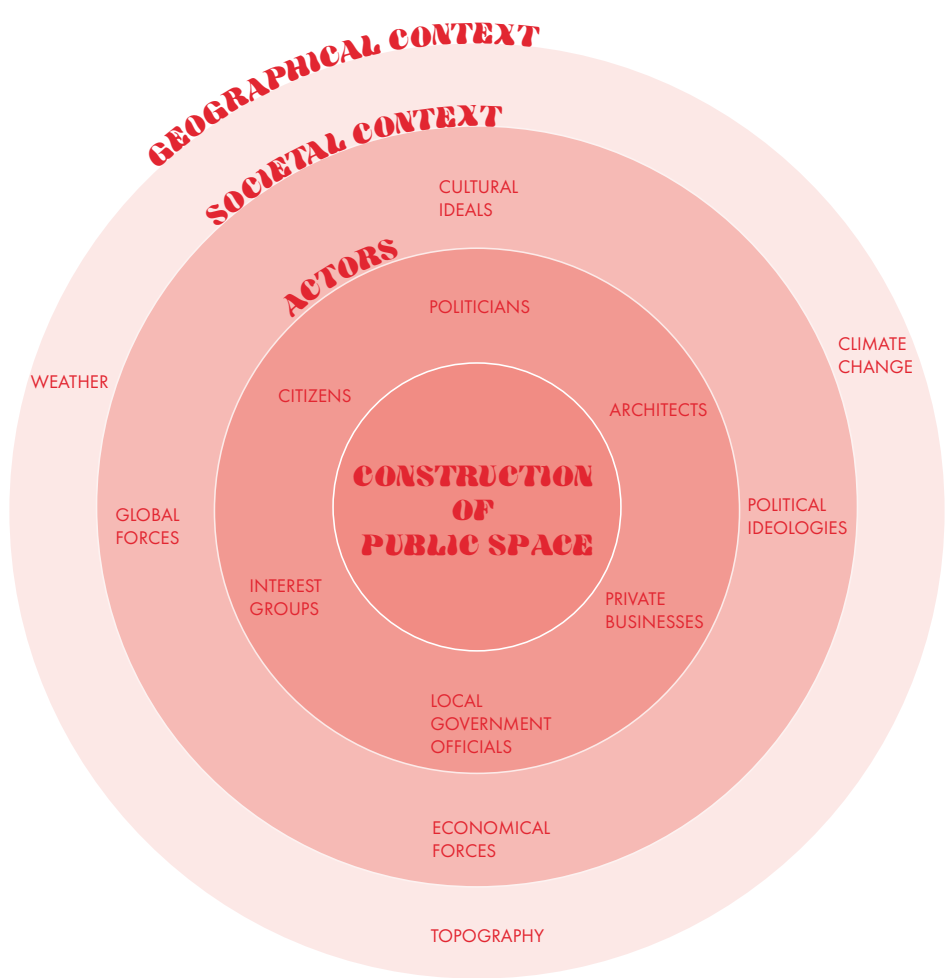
GEOGRAPHICAL CONTEXT

SOCIETAL CONTEXT

CULTURAL IDEALS

ACTORS

POLITICIANS

WEATHER

CLIMATE CHANGE

CITIZENS

ARCHITECTS

CONSTRUCTION OF PUBLIC SPACE

GLOBAL FORCES

POLITICAL IDEOLOGIES

INTEREST GROUPS

PRIVATE BUSINESSES

LOCAL GOVERNMENT OFFICIALS

ECONOMICAL FORCES

TOPOGRAPHY